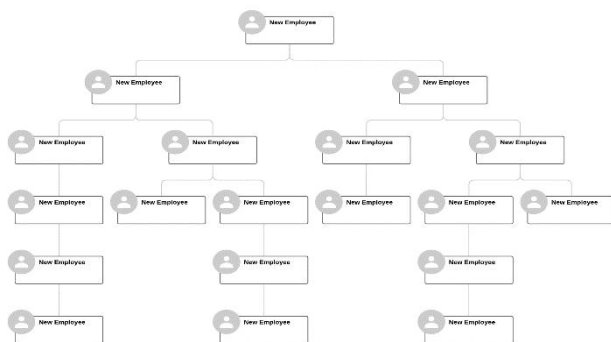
New Employee

New Employee

New Employee

New Employee

New Employee

New Employee

New Employee

New Employee

New Employee

New Employee

New Employee

New Employee

New Employee

New Employee

New Employee

New Employee

New Employee

New Employee

New Employee